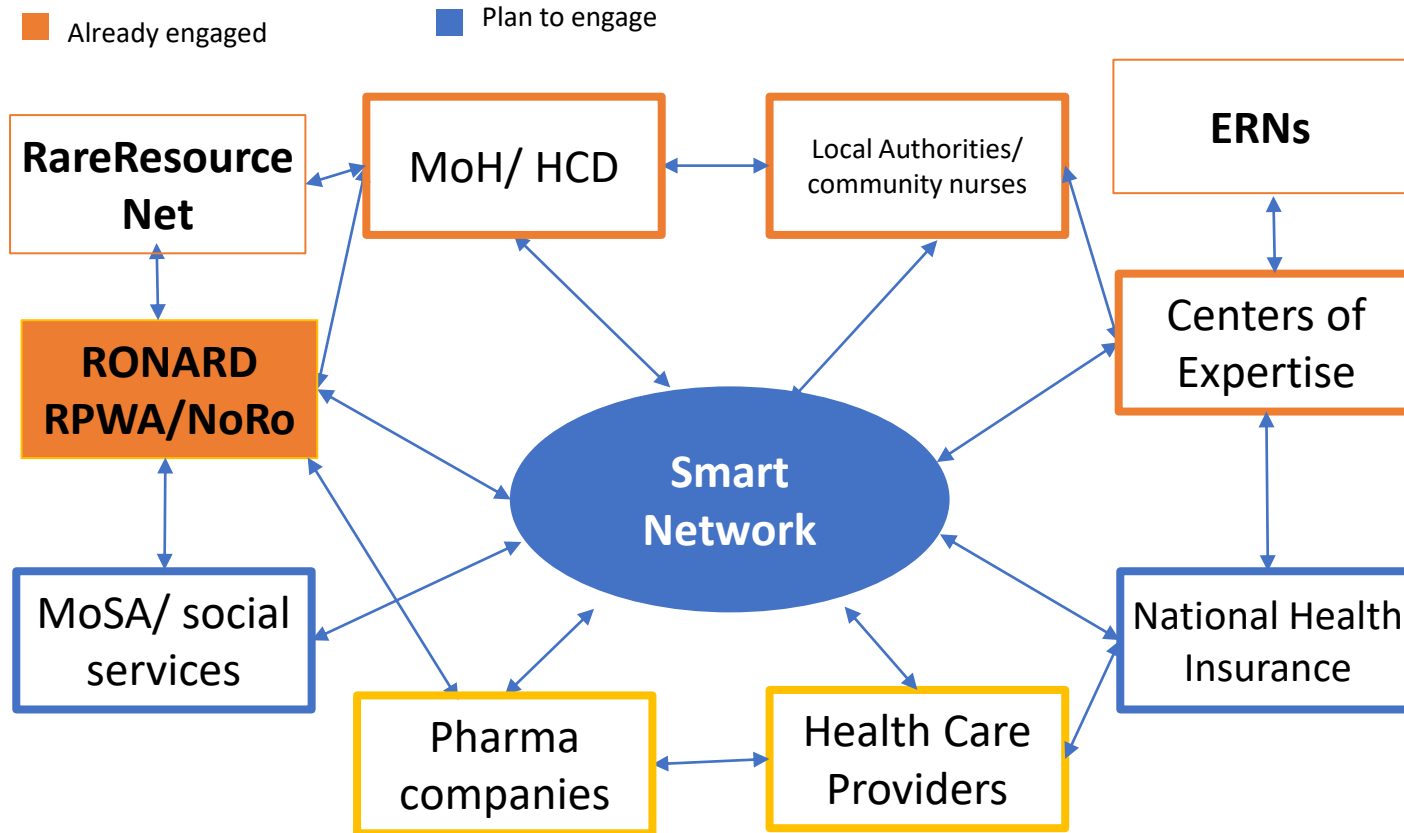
Already engaged

Plan to engage

RareResource Net

MoH/ HCD

Local Authorities/ community nurses

ERNs

Centers of Expertise

RONARD RPWA/NoRo

Smart Network

MoSA/ social services

National Health Insurance

Pharma companies

Health Care Providers